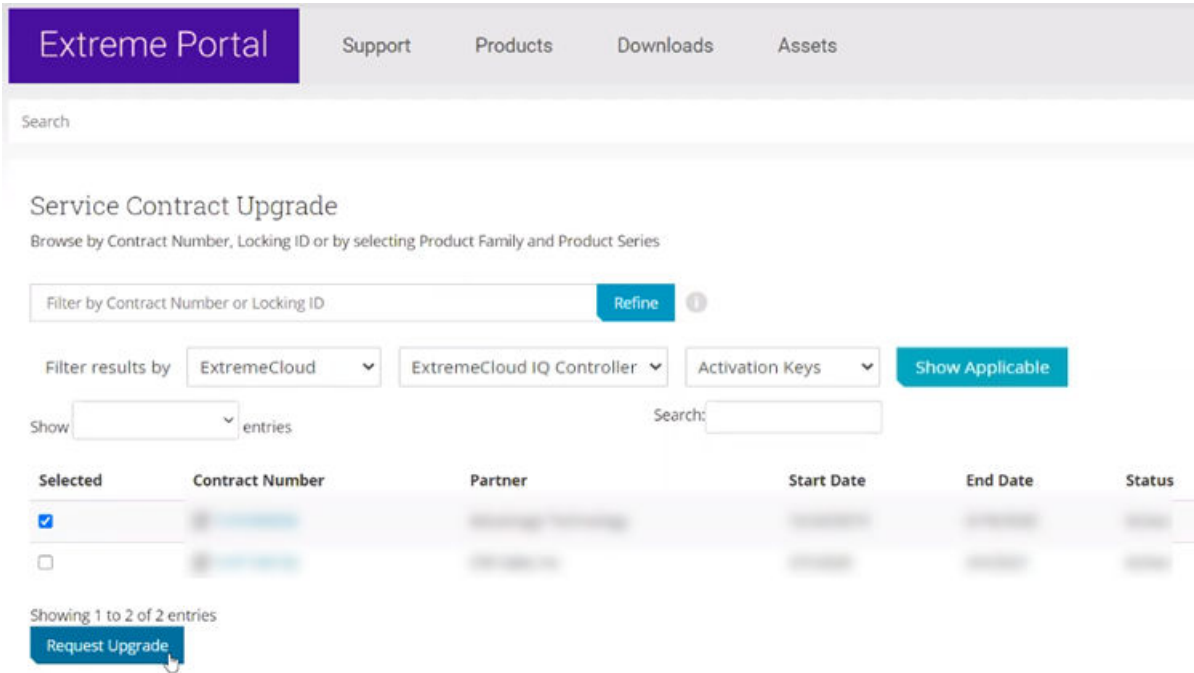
Extreme Portal

Support Products Downloads Assets

Search

Service Contract Upgrade

Browse by Contract Number, Locking ID or by selecting Product Family and Product Series

Filter by Contract Number or Locking ID

Refine

Filter results by ExtremeCloud ExtremeCloud IQ Controller Activation Keys Show Applicable

Show entries

Search:

| Selected | Contract Number | Partner | Start Date | End Date | Status |
|---|---|---|---|---|---|
| ☑ | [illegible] | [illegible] | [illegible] | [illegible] | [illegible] |
| ☐ | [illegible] | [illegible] | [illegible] | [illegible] | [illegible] |

Showing 1 to 2 of 2 entries

Request Upgrade